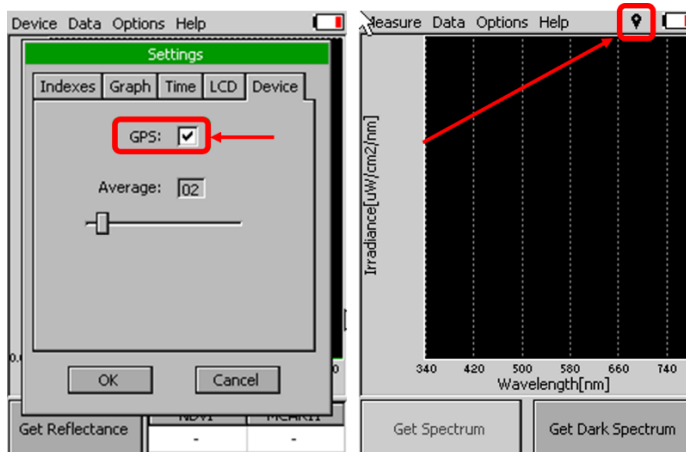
Device Data Options Help

Settings

Indexes Graph Time LCD Device

GPS:

Average: 02

OK Cancel

Get Reflectance

NDVI MCARI1

- -

Measure Data Options Help

Irradiance[uW/cm2/nm]

340 420 500 580 660 740

Wavelength[nm]

Get Spectrum Get Dark Spectrum